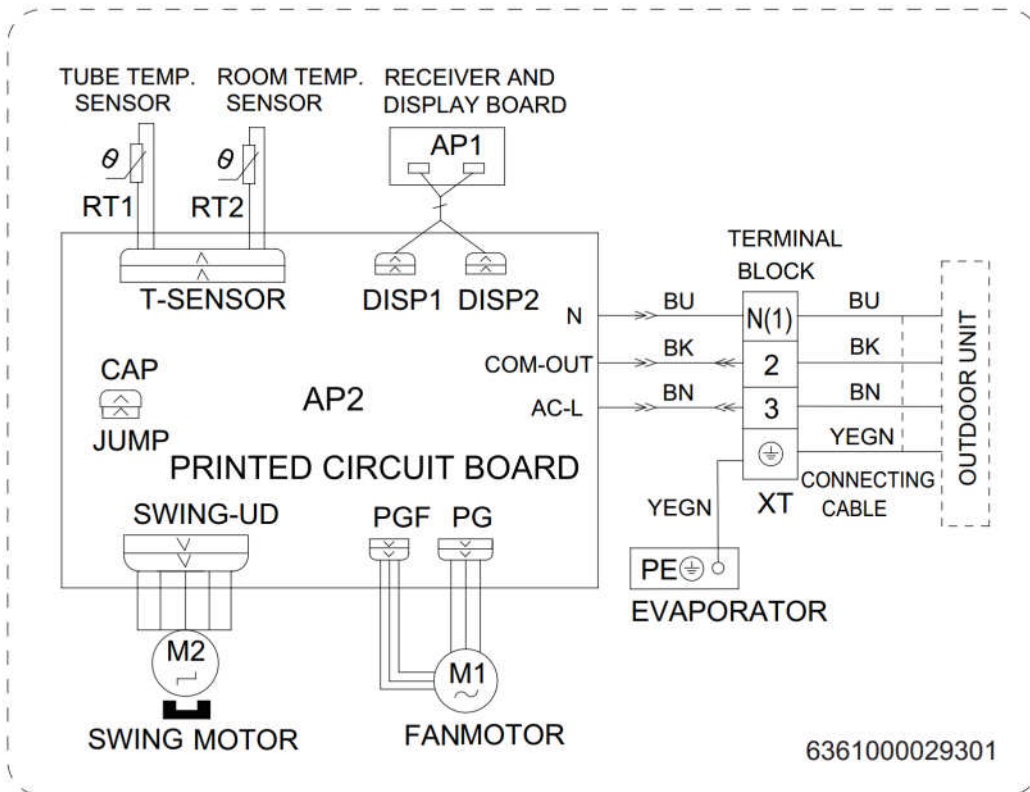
TUBE TEMP. SENSOR

ROOM TEMP. SENSOR

RECEIVER AND DISPLAY BOARD

AP1

$\theta$

RT1

$\theta$

RT2

T-SENSOR

DISP1 DISP2

TERMINAL BLOCK

N

BU

N(1)

BU

COM-OUT

BK

2

BK

AC-L

BN

3

BN

YEGN

CAP

AP2

JUMP

PRINTED CIRCUIT BOARD

OUTDOOR UNIT

CONNECTING CABLE

YEGN

XT

SWING-UD

PGF PG

PE

EVAPORATOR

M2

M1

SWING MOTOR

FANMOTOR

6361000029301